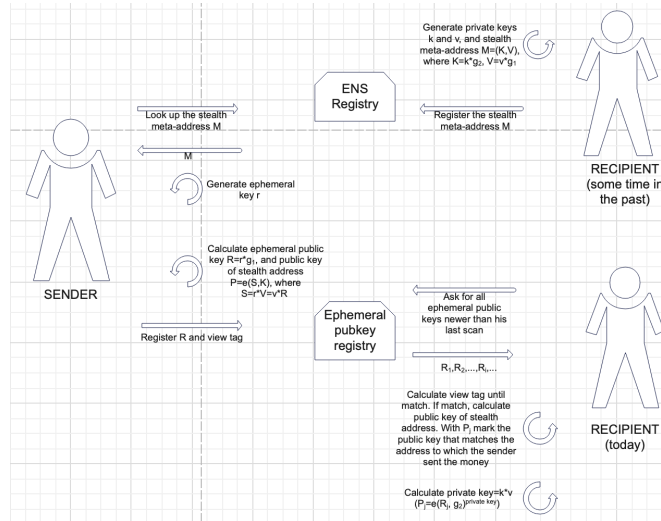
Generate private keys k and v, and stealth meta-address M=(K,V), where K=k*$g_2$, V=v*$g_1$

ENS Registry

Look up the stealth meta-address M

Register the stealth meta-address M

M

RECIPIENT (some time in the past)

Generate ephemeral key r

Calculate ephemeral public key R=r*$g_1$, and public key of stealth address P=e(S,K), where S=r*V=v*R

SENDER

Ask for all ephemeral public keys newer than his last scan

Ephemeral pubkey registry

Register R and view tag

$R_1$,$R_2$,...,$R_i$,...

Calculate view tag until match. If match, calculate public key of stealth address. With $P_i$ mark the public key that matches the address to which the sender sent the money

RECIPIENT (today)

Calculate private key=k*v ($P_i$=e($R_i$, $g_2$)$^{private\ key}$)